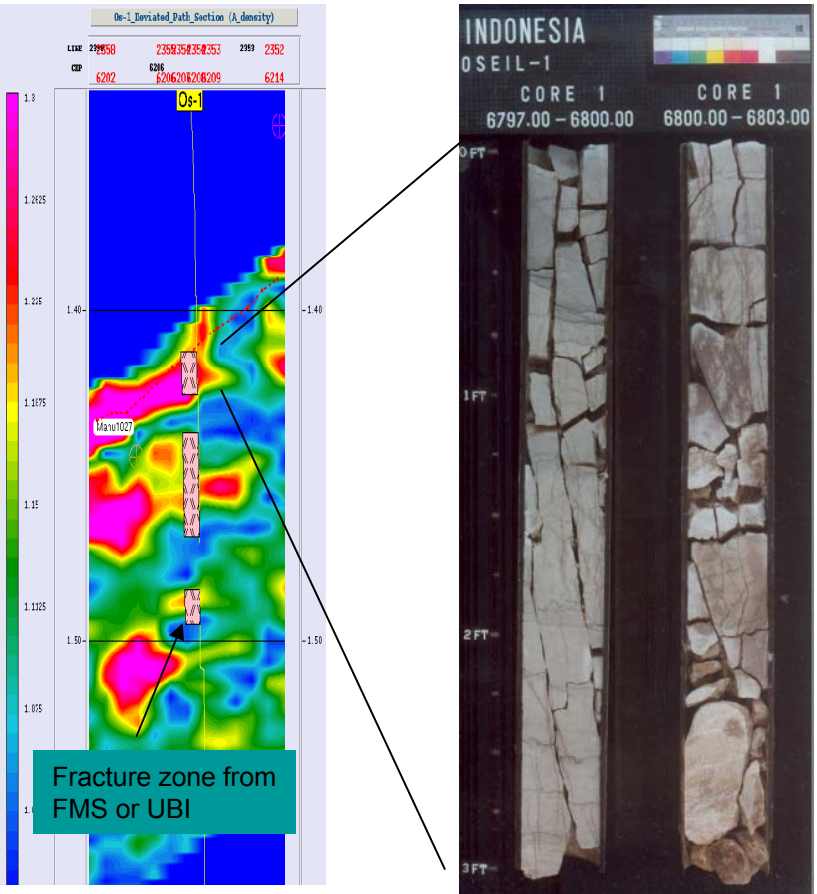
Os-1_Deviated_Path_Section (A_density)

LINE 2358 2358 2358 2352 2353 2359 2352
CDP 6202 6206 6206 6207 6208 6209 6214

Os-1

1.3
1.2625
1.225
1.1875
1.15
1.1125
1.075
1.0

1.40
1.40
1.50
1.50

Manu1027

Fracture zone from FMS or UBI

INDONESIA
OSEIL-1
CORE 1
6797.00 – 6800.00
CORE 1
6800.00 – 6803.00
0 FT
1 FT
2 FT
3 FT